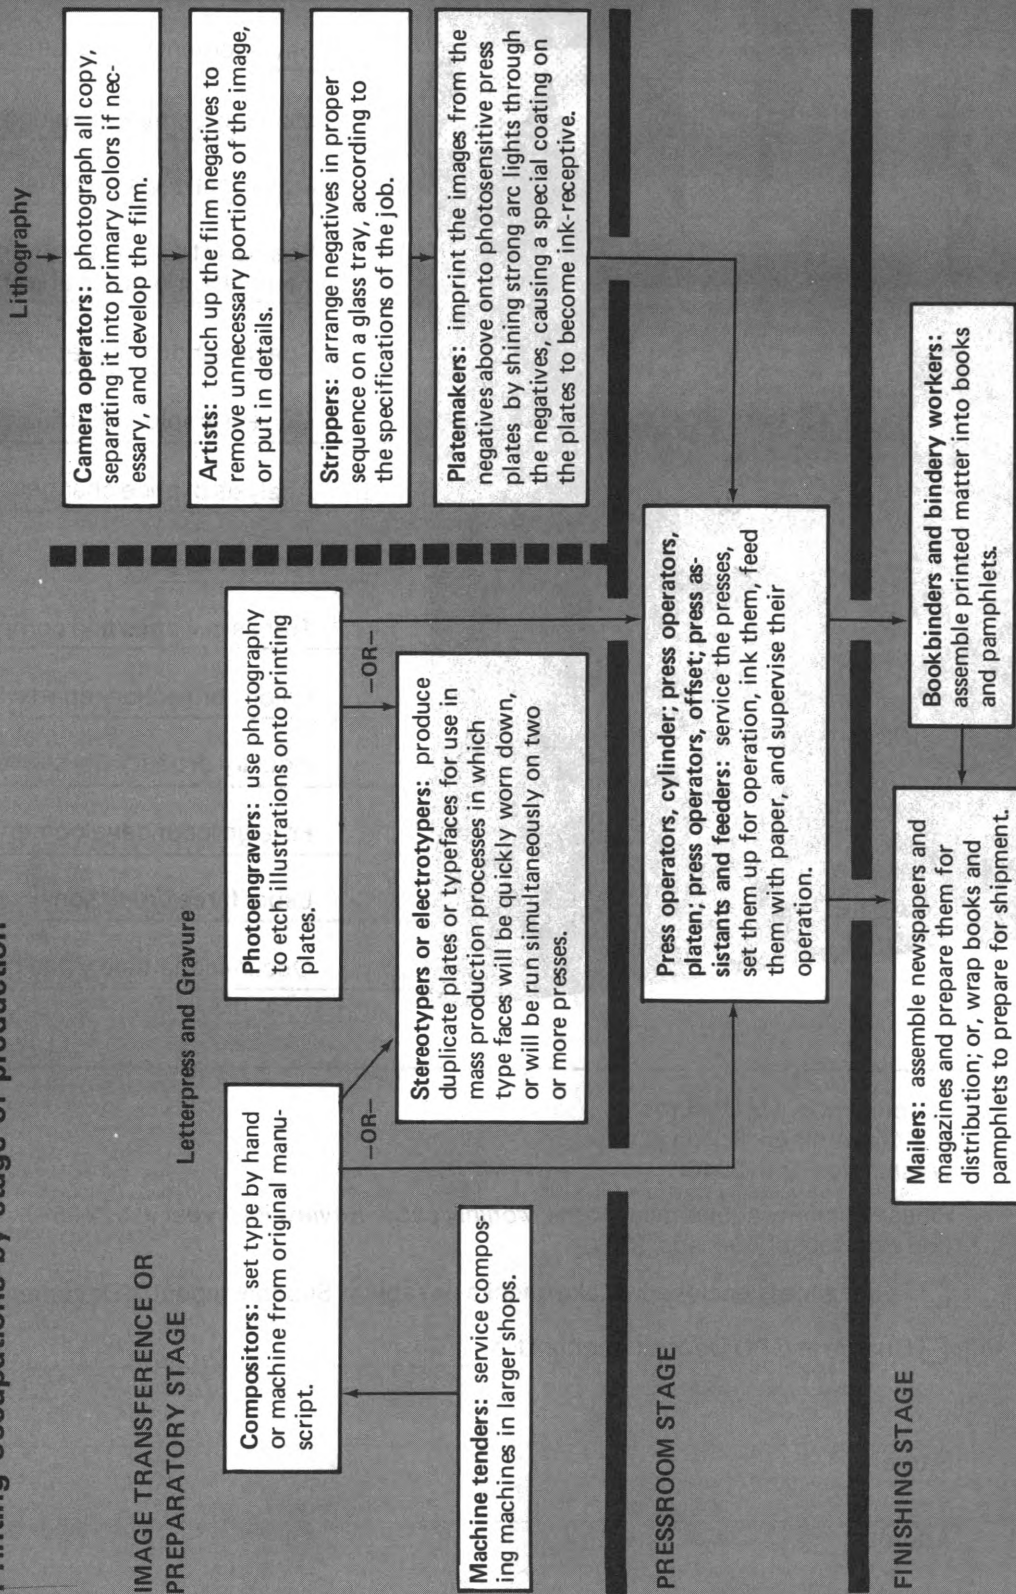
IMAGE TRANSFERENCE OR PREPARATORY STAGE

Letterpress and Gravure

Compositors: set type by hand or machine from original manuscript.

Machine tenders: service composing machines in larger shops.

–OR–

Photoengravers: use photography to etch illustrations onto printing plates.

–OR–

Stereotypers or electrotypers: produce duplicate plates or typefaces for use in mass production processes in which type faces will be quickly worn down, or will be run simultaneously on two or more presses.

Lithography

Camera operators: photograph all copy, separating it into primary colors if necessary, and develop the film.

Artists: touch up the film negatives to remove unnecessary portions of the image, or put in details.

Strippers: arrange negatives in proper sequence on a glass tray, according to the specifications of the job.

Platemakers: imprint the images from the negatives above onto photosensitive press plates by shining strong arc lights through the negatives, causing a special coating on the plates to become ink-receptive.

PRESSROOM STAGE

Press operators, cylinder; press operators, platen; press operators, offset; press assistants and feeders: service the presses, set them up for operation, ink them, feed them with paper, and supervise their operation.

FINISHING STAGE

Mailers: assemble newspapers and magazines and prepare them for distribution; or, wrap books and pamphlets to prepare for shipment.

Bookbinders and bindery workers: assemble printed matter into books and pamphlets.